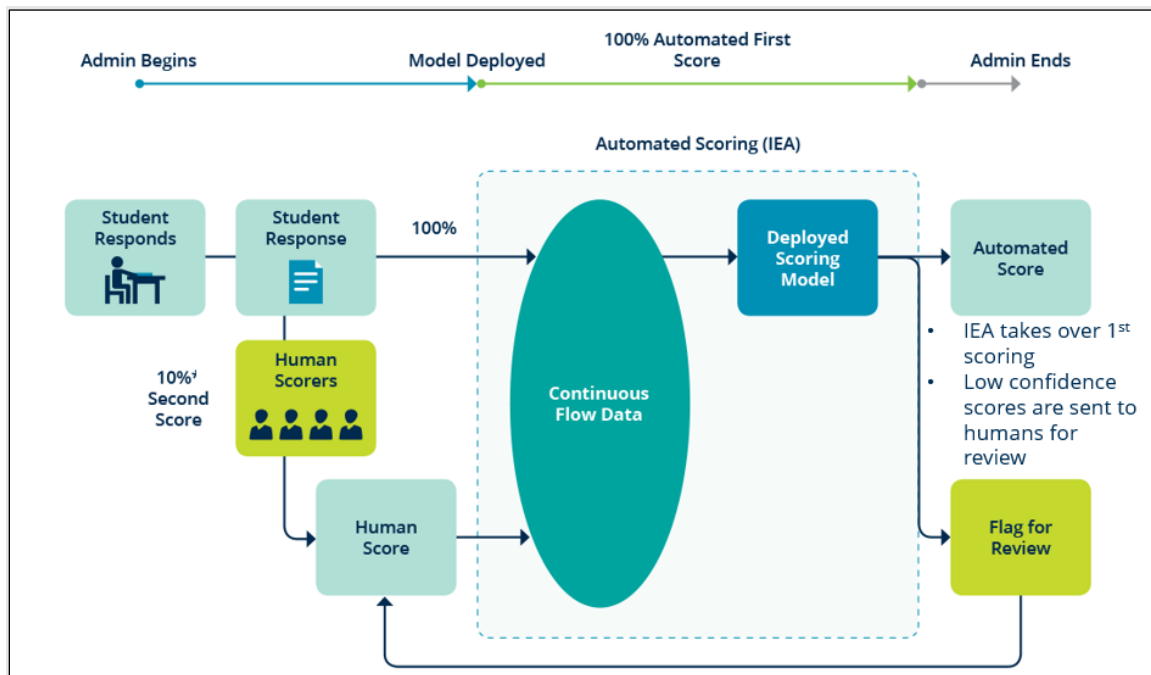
Admin Begins

Model Deployed

100% Automated First Score

Admin Ends

Automated Scoring (IEA)

Student Responds

Student Response

100%

Continuous Flow Data

Deployed Scoring Model

Automated Score

- IEA takes over 1$^{st}$ scoring
- Low confidence scores are sent to humans for review

10%ᵗ Second Score

Human Scorers

Human Score

Flag for Review